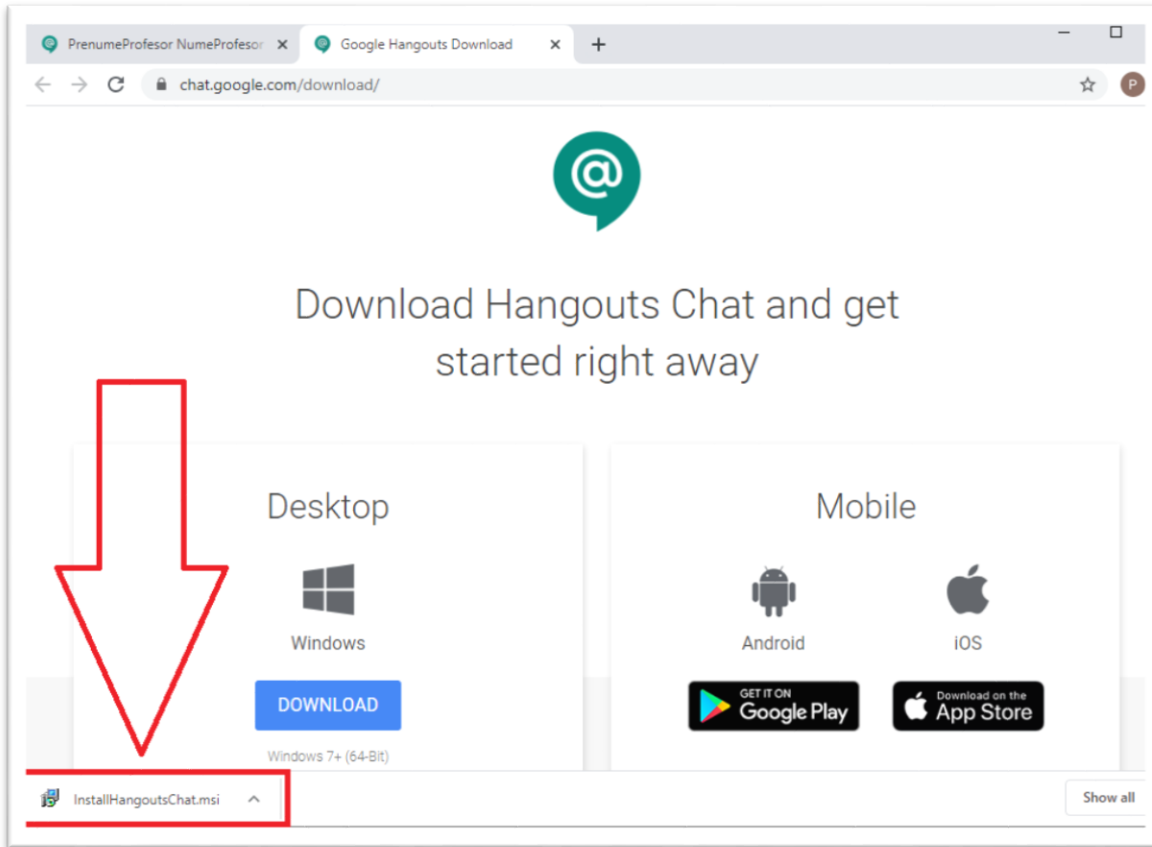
PrenumeProfesor NumeProfesor
Google Hangouts Download

chat.google.com/download/

P

Download Hangouts Chat and get started right away

Desktop

Windows

DOWNLOAD

Windows 7+ (64-Bit)

Mobile

Android

iOS

GET IT ON Google Play

Download on the App Store

InstallHangoutsChat.msi

Show all